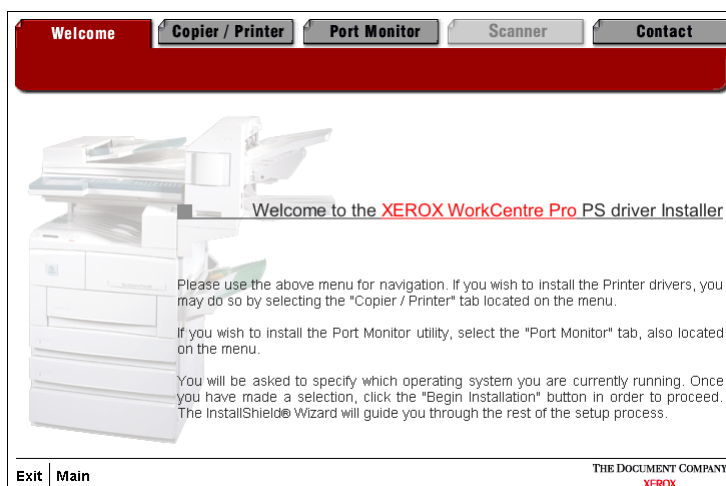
Welcome | Copier / Printer | Port Monitor | Scanner | Contact

Welcome to the XEROX WorkCentre Pro PS driver Installer

Please use the above menu for navigation. If you wish to install the Printer drivers, you may do so by selecting the "Copier / Printer" tab located on the menu.

If you wish to install the Port Monitor utility, select the "Port Monitor" tab, also located on the menu.

You will be asked to specify which operating system you are currently running. Once you have made a selection, click the "Begin Installation" button in order to proceed. The InstallShield® Wizard will guide you through the rest of the setup process.

Exit | Main

THE DOCUMENT COMPANY
XEROX